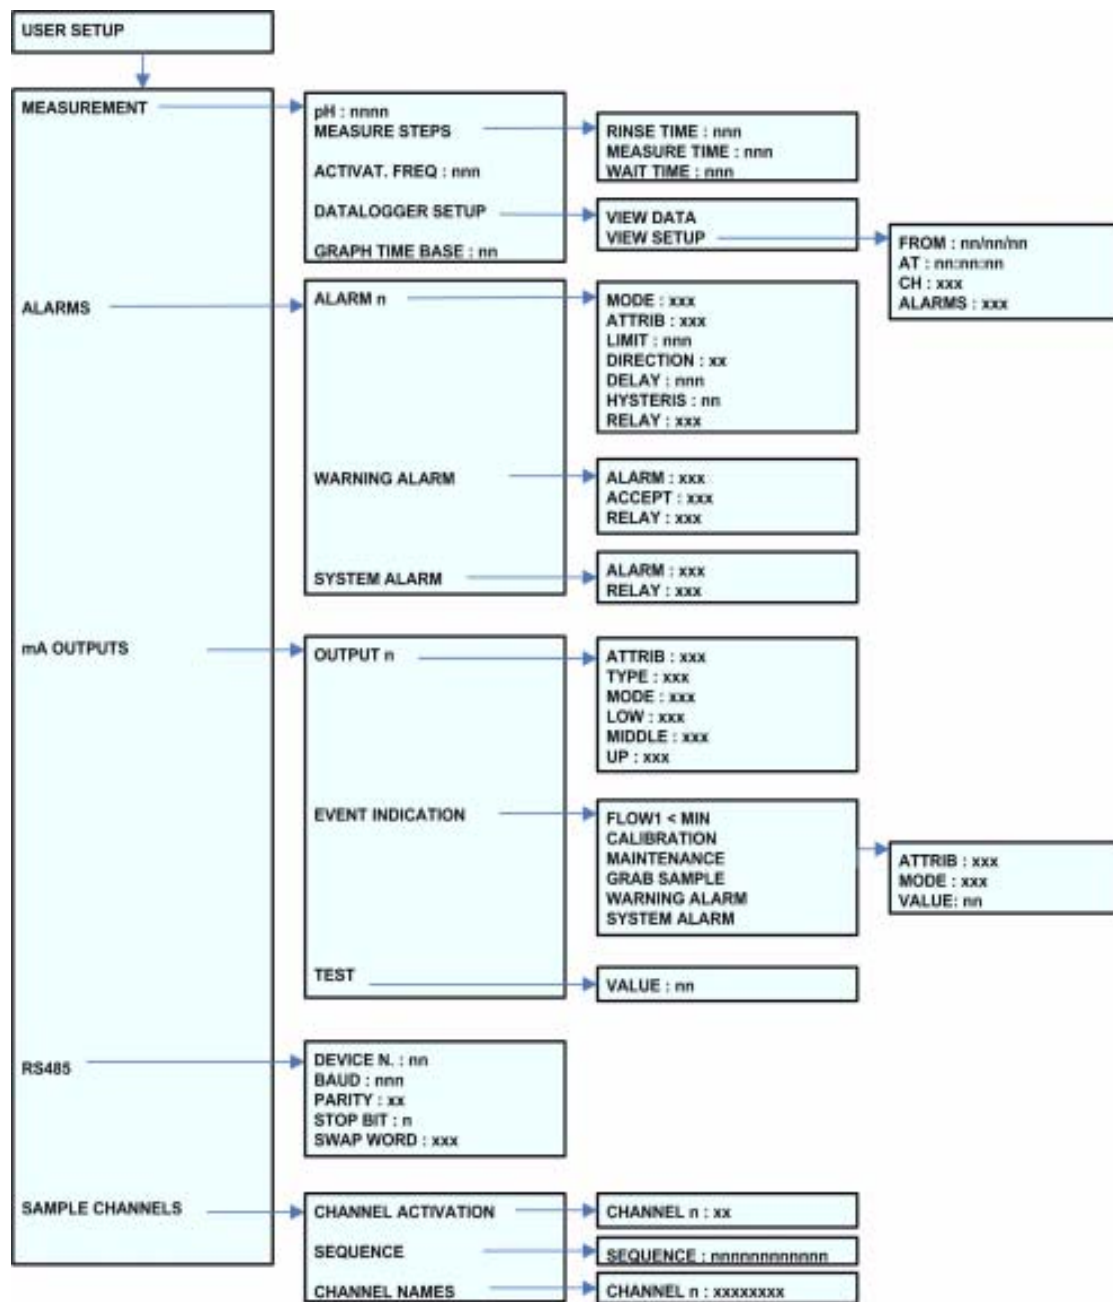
USER SETUP

MEASUREMENT

pH : nnnn
MEASURE STEPS

RINSE TIME : nnn
MEASURE TIME : nnn
WAIT TIME : nnn

ACTIVAT. FREQ : nnn

DATALOGGER SETUP

VIEW DATA
VIEW SETUP

FROM : nn/nn/nn
AT : nn:nn:nn
CH : xxx
ALARMS : xxx

GRAPH TIME BASE : nn

ALARMS

ALARM n

MODE : xxx
ATTRIB : xxx
LIMIT : nnn
DIRECTION : xx
DELAY : nnn
HYSTERIS : nn
RELAY : xxx

WARNING ALARM

ALARM : xxx
ACCEPT : xxx
RELAY : xxx

SYSTEM ALARM

ALARM : xxx
RELAY : xxx

mA OUTPUTS

OUTPUT n

ATTRIB : xxx
TYPE : xxx
MODE : xxx
LOW : xxx
MIDDLE : xxx
UP : xxx

EVENT INDICATION

FLOW1 < MIN
CALIBRATION
MAINTENANCE
GRAB SAMPLE
WARNING ALARM
SYSTEM ALARM

ATTRIB : xxx
MODE : xxx
VALUE: nn

TEST

VALUE : nn

RS485

DEVICE N. : nn
BAUD : nnn
PARITY : xx
STOP BIT : n
SWAP WORD : xxx

SAMPLE CHANNELS

CHANNEL ACTIVATION

CHANNEL n : xx

SEQUENCE

SEQUENCE : nnnnnnnnnnnn

CHANNEL NAMES

CHANNEL n : xxxxxxxx